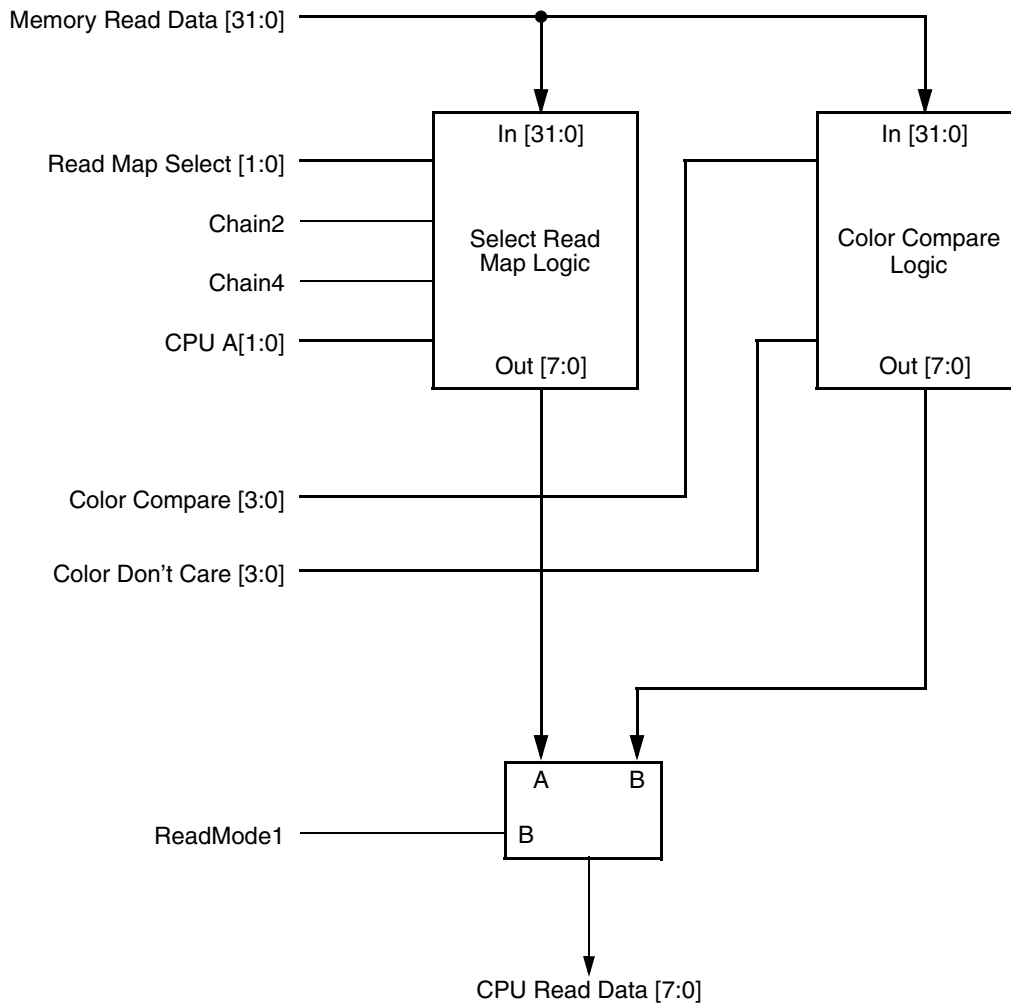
Memory Read Data [31:0]

In [31:0]

In [31:0]

Read Map Select [1:0]

Chain2

Select Read Map Logic

Color Compare Logic

Chain4

CPU A[1:0]

Out [7:0]

Out [7:0]

Color Compare [3:0]

Color Don’t Care [3:0]

A

B

ReadMode1

B

CPU Read Data [7:0]